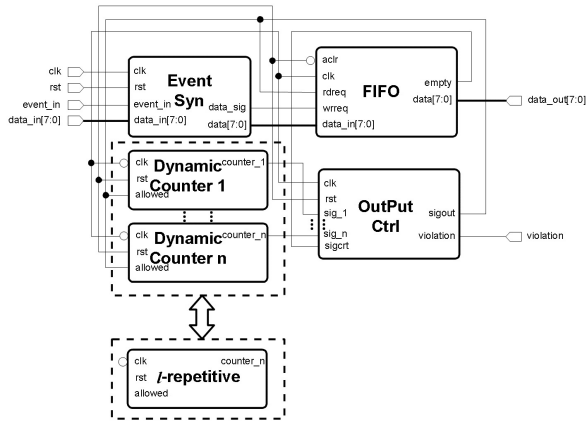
clk
rst
event_in
data_in[7:0]

clk
rst
event_in
data_in[7:0]
Event Syn
data_sig
data[7:0]

aclr
clk
rdreq
wrreq
data_in[7:0]
FIFO
empty
data[7:0]

data_out[7:0]

clk
rst
allowed
Dynamic Counter 1
counter_1

clk
rst
allowed
Dynamic Counter n
counter_n

clk
rst
sig_1
sig_n
sigcrt
OutPut Ctrl
sigout
violation

violation

clk
rst
allowed
l-repetitive
counter_n